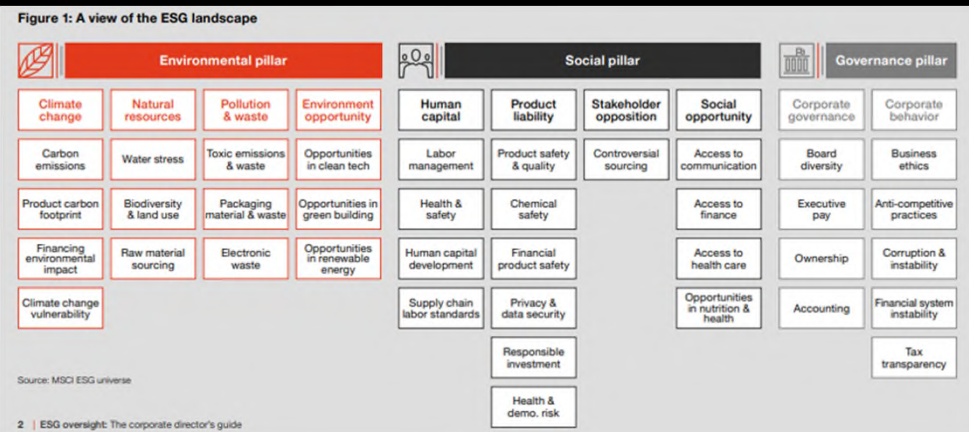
Figure 1: A view of the ESG landscape

Environmental pillar

| Climate change | Natural resources | Pollution & waste | Environment opportunity |
|---|---|---|---|
| Carbon emissions | Water stress | Toxic emissions & waste | Opportunities in clean tech |
| Product carbon footprint | Biodiversity & land use | Packaging material & waste | Opportunities in green building |
| Financing environmental impact | Raw material sourcing | Electronic waste | Opportunities in renewable energy |
| Climate change vulnerability | | | |

Social pillar

| Human capital | Product liability | Stakeholder opposition | Social opportunity |
|---|---|---|---|
| Labor management | Product safety & quality | Controversial sourcing | Access to communication |
| Health & safety | Chemical safety | | Access to finance |
| Human capital development | Financial product safety | | Access to health care |
| Supply chain labor standards | Privacy & data security | | Opportunities in nutrition & health |
| | Responsible investment | | |
| | Health & demo. risk | | |

Governance pillar

| Corporate governance | Corporate behavior |
|---|---|
| Board diversity | Business ethics |
| Executive pay | Anti-competitive practices |
| Ownership | Corruption & instability |
| Accounting | Financial system instability |
| | Tax transparency |

Source: MSCI ESG universe

2 | ESG oversight: The corporate director's guide